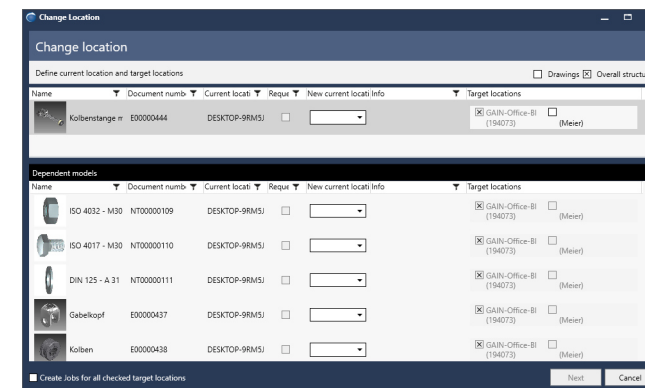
Change Location

Change location

Define current location and target locations

Drawings ☒ Overall structu

| Name | Document numb | Current locati | Reque | New current locati | Info | Target locations |
|---|---|---|---|---|---|---|
| Kolbenstange m | E00000444 | DESKTOP-9RM5J | | | | ☒ GAIN-Office-Bl (194073) ☐ (Meier) |

Dependent models

| Name | Document numb | Current locati | Reque | New current locati | Info | Target locations |
|---|---|---|---|---|---|---|
| ISO 4032 - M30 | NT00000109 | DESKTOP-9RM5J | | | | ☒ GAIN-Office-Bl (194073) ☐ (Meier) |
| ISO 4017 - M30 | NT00000110 | DESKTOP-9RM5J | | | | ☒ GAIN-Office-Bl (194073) ☐ (Meier) |
| DIN 125 - A 31 | NT00000111 | DESKTOP-9RM5J | | | | ☒ GAIN-Office-Bl (194073) ☐ (Meier) |
| Gabelkopf | E00000437 | DESKTOP-9RM5J | | | | ☒ GAIN-Office-Bl (194073) ☐ (Meier) |
| Kolben | E00000438 | DESKTOP-9RM5J | | | | ☒ GAIN-Office-Bl (194073) ☐ (Meier) |

Create Jobs for all checked target locations

Next Cancel